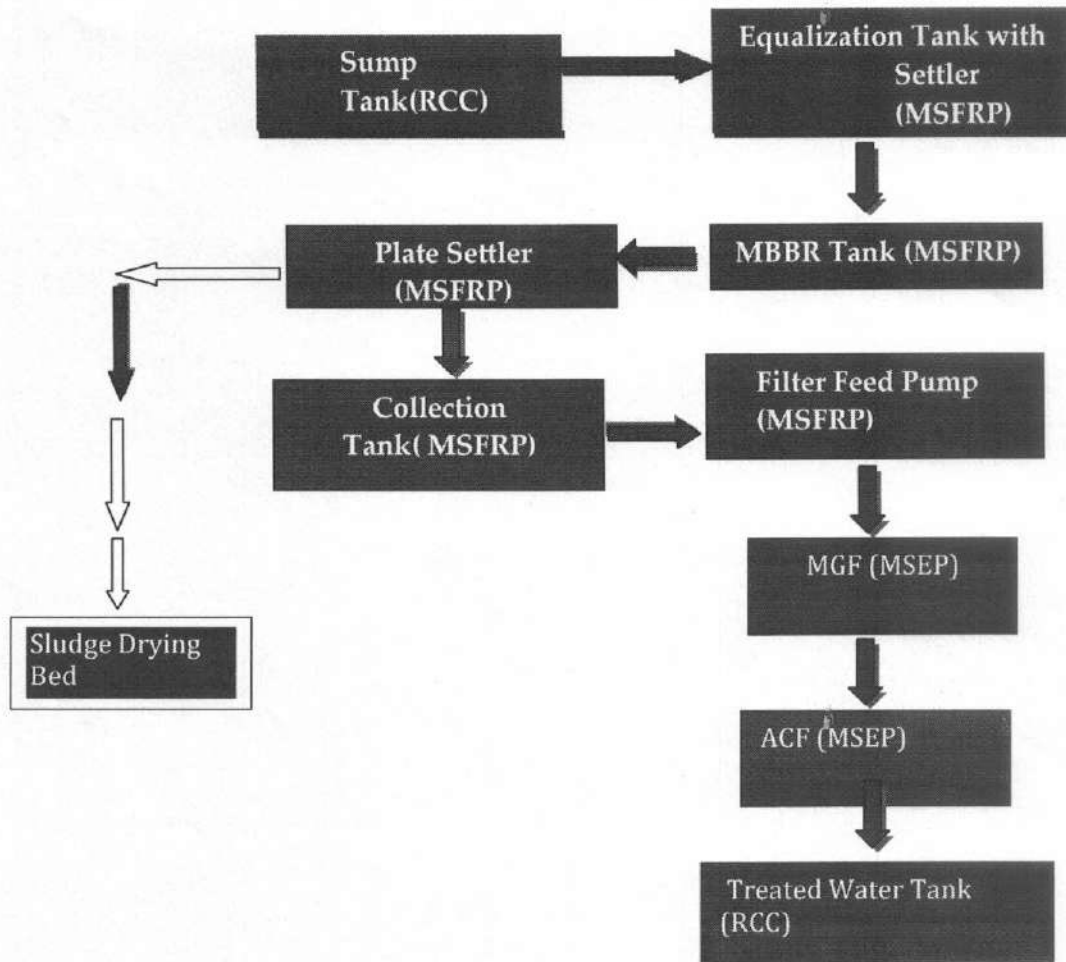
Sump Tank(RCC)

Equalization Tank with Settler (MSFRP)

MBBR Tank (MSFRP)

Plate Settler (MSFRP)

Collection Tank( MSFRP)

Filter Feed Pump (MSFRP)

MGF (MSEP)

ACF (MSEP)

Treated Water Tank (RCC)

Sludge Drying Bed